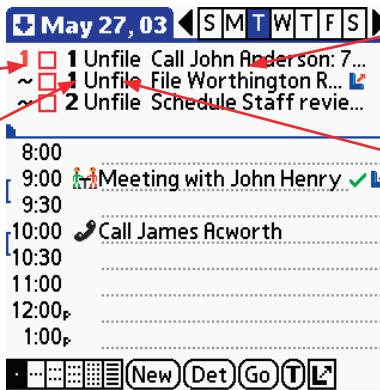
May 27, 03 S M T W T F S

1 1 Unfile Call John Anderson: 7...
~ 1 Unfile File Worthington R...
~ 2 Unfile Schedule Staff revie...

8:00
9:00 Meeting with John Henry
9:30
10:00 Call James Acworth
10:30
11:00
11:30
12:00P
1:00P

New Det Go T